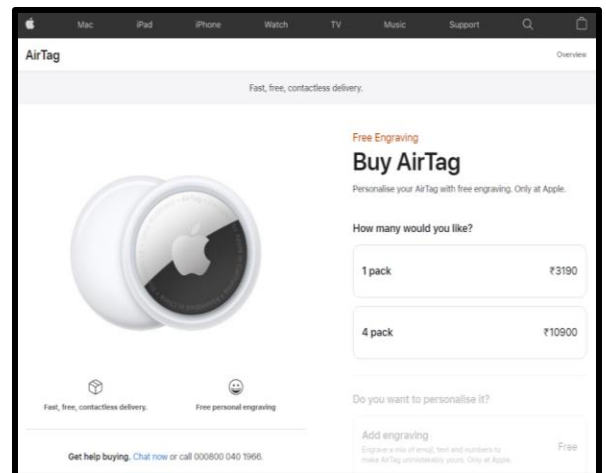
Mac iPad iPhone Watch TV Music Support

AirTag

Overview

Fast, free, contactless delivery.

Free Engraving

Buy AirTag

Personalise your AirTag with free engraving. Only at Apple.

How many would you like?

1 pack ₹3190

4 pack ₹10900

Fast, free, contactless delivery.

Free personal engraving

Do you want to personalise it?

Add engraving

Engrave a mix of emoji, text and numbers to make AirTag unmistakably yours. Only at Apple.

Free

Get help buying. Chat now or call 000800 040 1966.